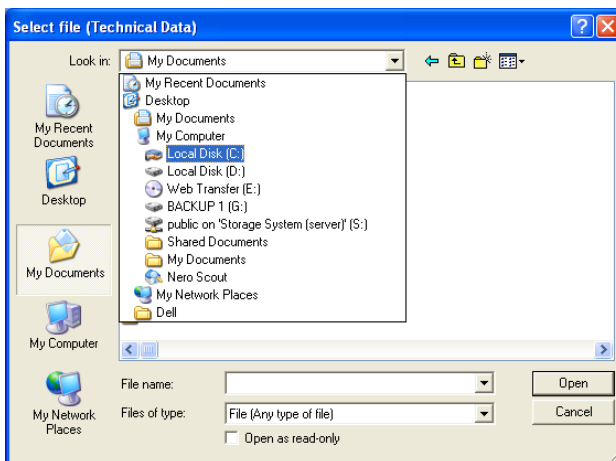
Select file (Technical Data)

?

Look in: My Documents

My Recent Documents
Desktop
My Documents
My Computer
Local Disk (C:)
Local Disk (D:)
Web Transfer (E:)
BACKUP 1 (G:)
public on 'Storage System (server)' (S:)
Shared Documents
My Documents
Nero Scout
My Network Places
Dell

My Recent Documents

Desktop

My Documents

My Computer

My Network Places

File name:

Files of type: File (Any type of file)

Open as read-only

Open

Cancel